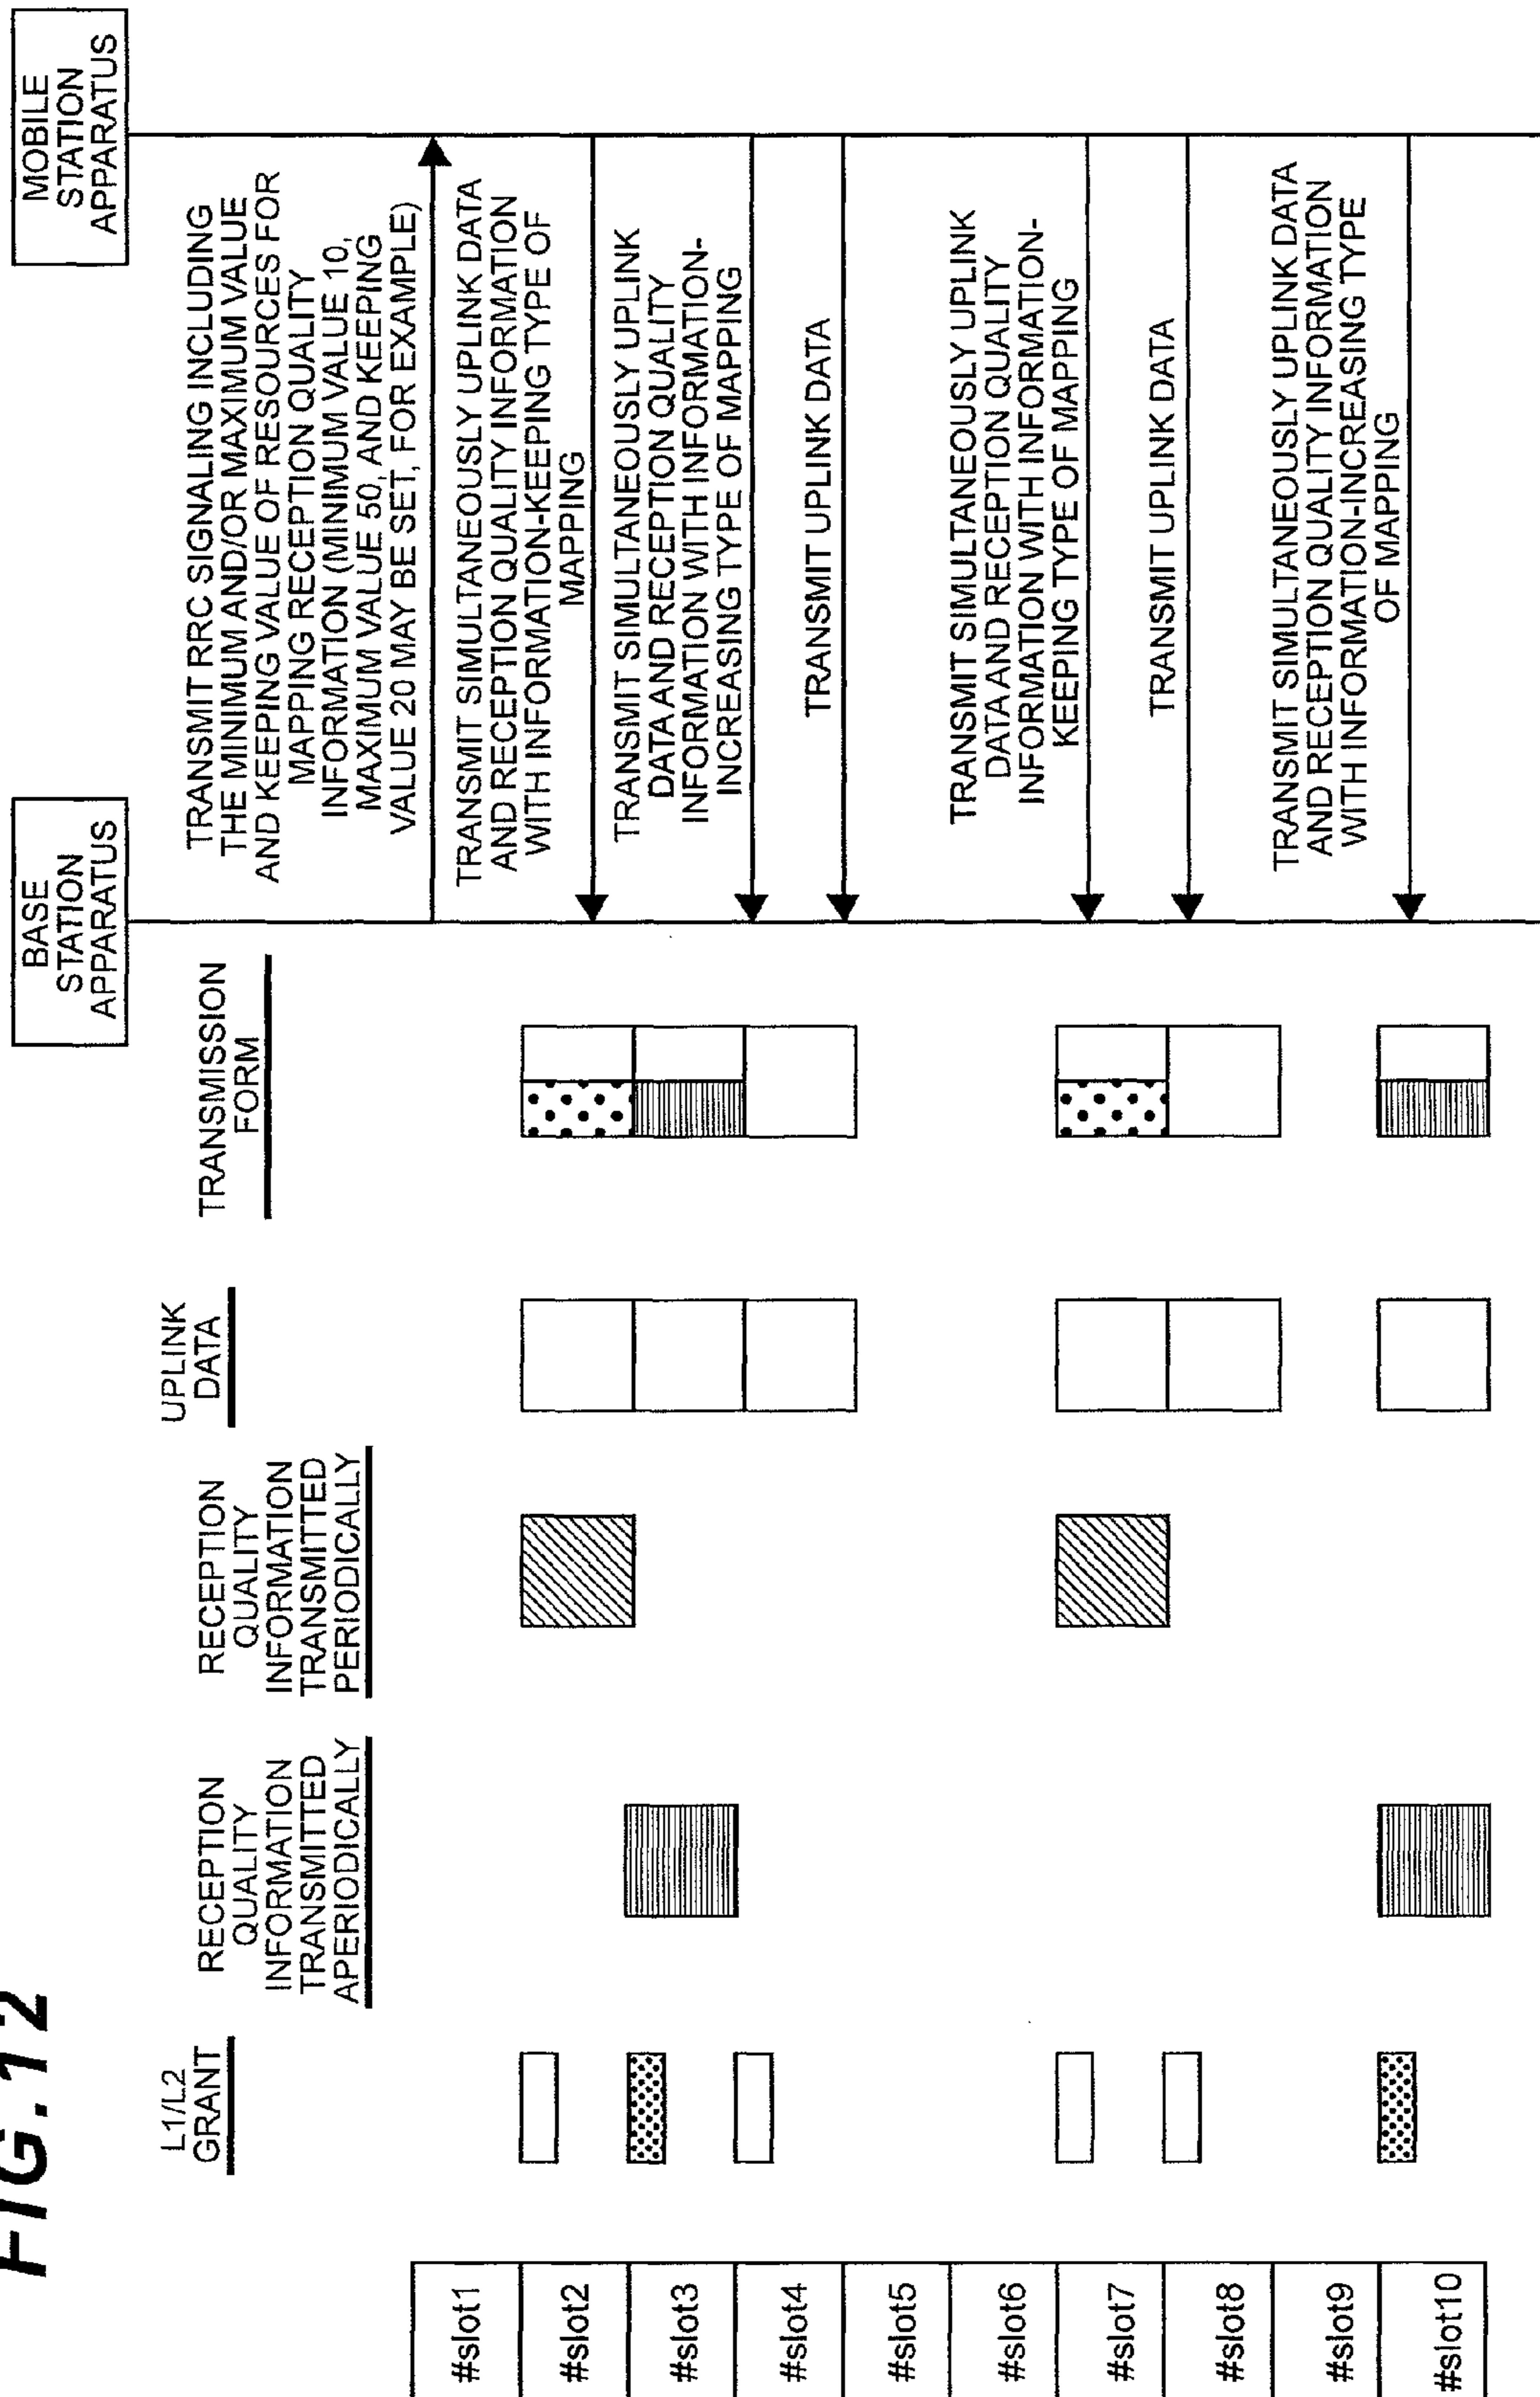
FIG.12

L1/L2 GRANT

RECEPTION QUALITY INFORMATION TRANSMITTED APERIODICALLY

RECEPTION QUALITY INFORMATION TRANSMITTED PERIODICALLY

UPLINK DATA

TRANSMISSION FORM

BASE STATION APPARATUS

MOBILE STATION APPARATUS

TRANSMIT RRC SIGNALING INCLUDING THE MINIMUM AND/OR MAXIMUM VALUE AND KEEPING VALUE OF RESOURCES FOR MAPPING RECEPTION QUALITY INFORMATION (MINIMUM VALUE 10, MAXIMUM VALUE 50, AND KEEPING VALUE 20 MAY BE SET, FOR EXAMPLE)

TRANSMIT SIMULTANEOUSLY UPLINK DATA AND RECEPTION QUALITY INFORMATION WITH INFORMATION-KEEPING TYPE OF MAPPING

TRANSMIT SIMULTANEOUSLY UPLINK DATA AND RECEPTION QUALITY INFORMATION WITH INFORMATION-INCREASING TYPE OF MAPPING

TRANSMIT UPLINK DATA

TRANSMIT SIMULTANEOUSLY UPLINK DATA AND RECEPTION QUALITY INFORMATION WITH INFORMATION-KEEPING TYPE OF MAPPING

TRANSMIT UPLINK DATA

TRANSMIT SIMULTANEOUSLY UPLINK DATA AND RECEPTION QUALITY INFORMATION WITH INFORMATION-INCREASING TYPE OF MAPPING

#slot1
#slot2
#slot3
#slot4
#slot5
#slot6
#slot7
#slot8
#slot9
#slot10